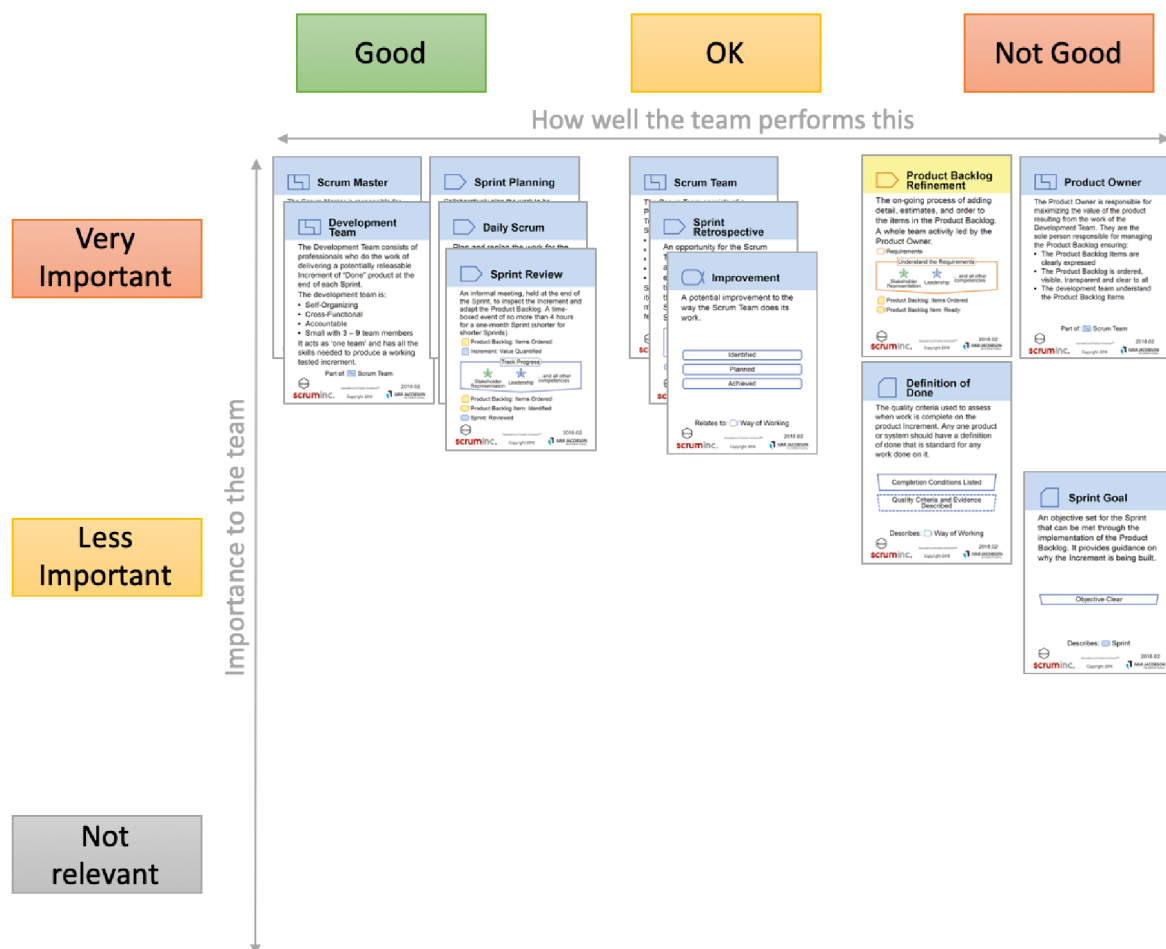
Good

OK

Not Good

How well the team performs this

Very Important

Less Important

Not relevant

Importance to the team

Scrum Master

Sprint Planning

Development Team

The Development Team consists of professionals who do the work of delivering a potentially releasable Increment of "Done" product at the end of each Sprint.

The development team is:

- Self-Organizing
- Cross-Functional
- Accountable
- Small with 3 – 9 team members

It acts as 'one team' and has all the skills needed to produce a working tested increment.

Part of: Scrum Team

scruminc. Copyright 2018 2018.02 IVAR JACOBSON

Daily Scrum

Plan and replan the work for the

Sprint Review

An informal meeting, held at the end of the Sprint, to inspect the Increment and adapt the Product Backlog. A time-boxed event of no more than 4 hours for a one-month Sprint (shorter for shorter Sprints).

Product Backlog: Items Ordered

Increment: Value Quantified

Track Progress

Stakeholder Representation

Leadership

... and all other competencies

Product Backlog: Items Ordered

Product Backlog Item: Identified

Sprint: Reviewed

scruminc. Copyright 2018 2018.02 IVAR JACOBSON

Scrum Team

Sprint Retrospective

An opportunity for the Scrum

Improvement

A potential improvement to the way the Scrum Team does its work.

Identified

Planned

Achieved

Relates to: Way of Working

scruminc. Copyright 2018 2018.02 IVAR JACOBSON

Product Backlog Refinement

The on-going process of adding detail, estimates, and order to the items in the Product Backlog. A whole team activity led by the Product Owner.

Requirements

Understand the Requirements

Stakeholder Representation

Leadership

... and all other competencies

Product Backlog: Items Ordered

Product Backlog Item: Ready

scruminc. Copyright 2018 2018.02 IVAR JACOBSON

Product Owner

The Product Owner is responsible for maximizing the value of the product resulting from the work of the Development Team. They are the sole person responsible for managing the Product Backlog ensuring:

- The Product Backlog items are clearly expressed
- The Product Backlog is ordered, visible, transparent and clear to all
- The development team understand the Product Backlog Items

Part of: Scrum Team

scruminc. Copyright 2018 2018.02 IVAR JACOBSON

Definition of Done

The quality criteria used to assess when work is complete on the product increment. Any one product or system should have a definition of done that is standard for any work done on it.

Completion Conditions Listed

Quality Criteria and Evidence Described

Describes: Way of Working

scruminc. Copyright 2018 2018.02 IVAR JACOBSON

Sprint Goal

An objective set for the Sprint that can be met through the implementation of the Product Backlog. It provides guidance on why the Increment is being built.

Objective Clear

Describes: Sprint

scruminc. Copyright 2018 2018.02 IVAR JACOBSON